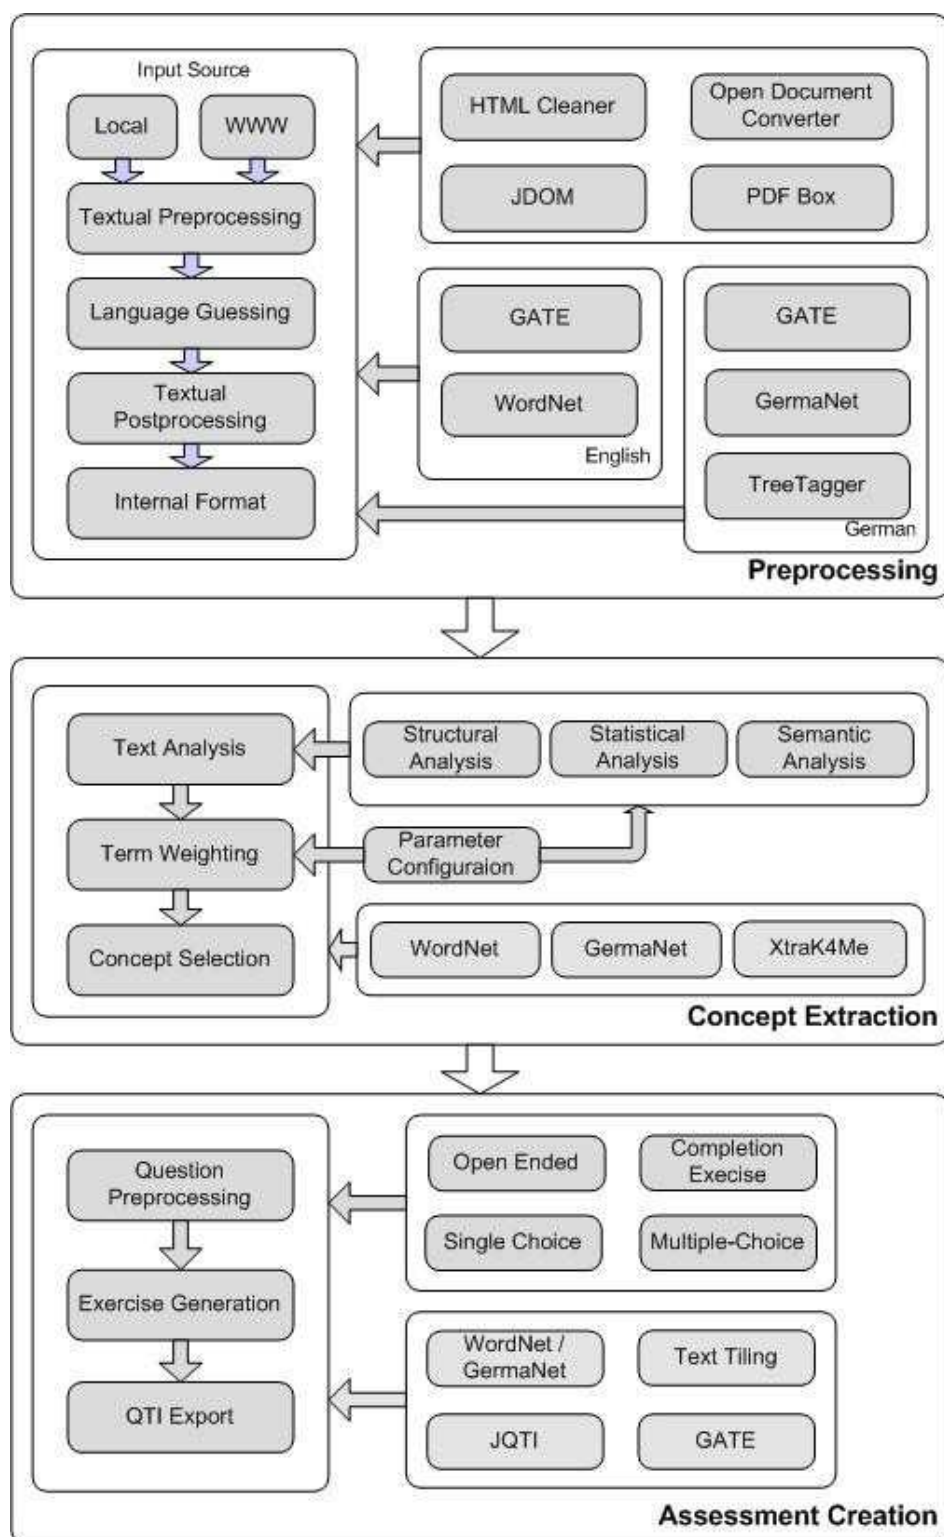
Input Source

Local

WWW

Textual Preprocessing

Language Guessing

Textual Postprocessing

Internal Format

HTML Cleaner

Open Document Converter

JDOM

PDF Box

GATE

WordNet

English

GATE

GermaNet

TreeTagger

German

Preprocessing

Text Analysis

Term Weighting

Concept Selection

Structural Analysis

Statistical Analysis

Semantic Analysis

Parameter Configuraion

WordNet

GermaNet

XtraK4Me

Concept Extraction

Question Preprocessing

Exercise Generation

QTI Export

Open Ended

Completion Execise

Single Choice

Multiple-Choice

WordNet / GermaNet

Text Tiling

JQTI

GATE

Assessment Creation